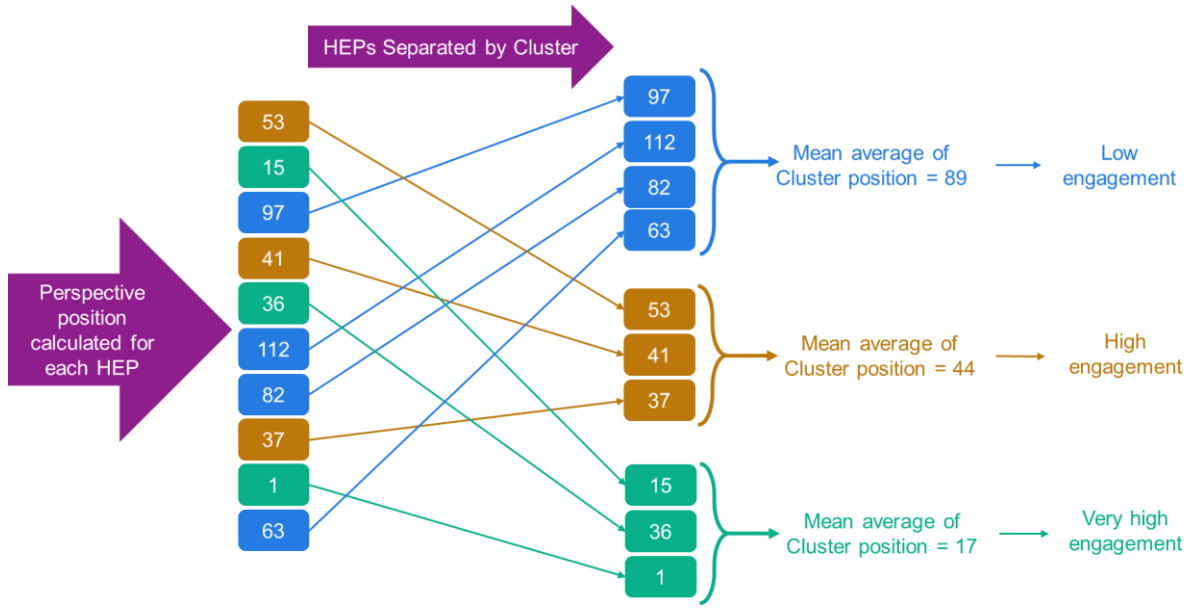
HEPs Separated by Cluster

Perspective position calculated for each HEP

53
15
97
41
36
112
82
37
1
63

97
112
82
63

Mean average of Cluster position = 89

Low engagement

53
41
37

Mean average of Cluster position = 44

High engagement

15
36
1

Mean average of Cluster position = 17

Very high engagement